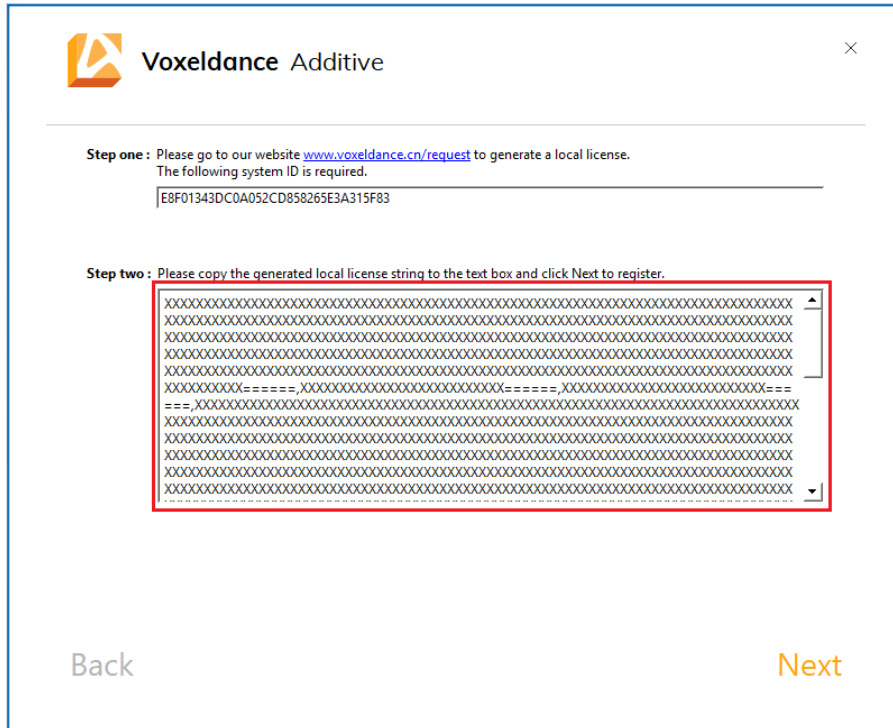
Voxeldance Additive

×

Step one : Please go to our website www.voxeldance.cn/request to generate a local license.
The following system ID is required.

E8F01343DC0A052CD858265E3A315F83

Step two : Please copy the generated local license string to the text box and click Next to register.

XXXXXXXXXXXXXXXXXXXXXXXXXXXXXXXXXXXXXXXXXXXXXXXXXXXXXXXXXXXXXXXXXXXXXXXXXX
XXXXXXXXXXXXXXXXXXXXXXXXXXXXXXXXXXXXXXXXXXXXXXXXXXXXXXXXXXXXXXXXXXXXXXXXXX
XXXXXXXXXXXXXXXXXXXXXXXXXXXXXXXXXXXXXXXXXXXXXXXXXXXXXXXXXXXXXXXXXXXXXXXXXX
XXXXXXXXXXXXXXXXXXXXXXXXXXXXXXXXXXXXXXXXXXXXXXXXXXXXXXXXXXXXXXXXXXXXXXXXXX
XXXXXXXXXXXXXXXXXXXXXXXXXXXXXXXXXXXXXXXXXXXXXXXXXXXXXXXXXXXXXXXXXXXXXXXXXX
XXXXXXXXXX======,XXXXXXXXXXXXXXXXXXXXXXXXXXX======,XXXXXXXXXXXXXXXXXXXXXXXXXXX===
===,XXXXXXXXXXXXXXXXXXXXXXXXXXXXXXXXXXXXXXXXXXXXXXXXXXXXXXXXXXXXXXXXXXXXXXXX
XXXXXXXXXXXXXXXXXXXXXXXXXXXXXXXXXXXXXXXXXXXXXXXXXXXXXXXXXXXXXXXXXXXXXXXXXX
XXXXXXXXXXXXXXXXXXXXXXXXXXXXXXXXXXXXXXXXXXXXXXXXXXXXXXXXXXXXXXXXXXXXXXXXXX
XXXXXXXXXXXXXXXXXXXXXXXXXXXXXXXXXXXXXXXXXXXXXXXXXXXXXXXXXXXXXXXXXXXXXXXXXX
XXXXXXXXXXXXXXXXXXXXXXXXXXXXXXXXXXXXXXXXXXXXXXXXXXXXXXXXXXXXXXXXXXXXXXXXXX
XXXXXXXXXXXXXXXXXXXXXXXXXXXXXXXXXXXXXXXXXXXXXXXXXXXXXXXXXXXXXXXXXXXXXXXXXX

Back

Next